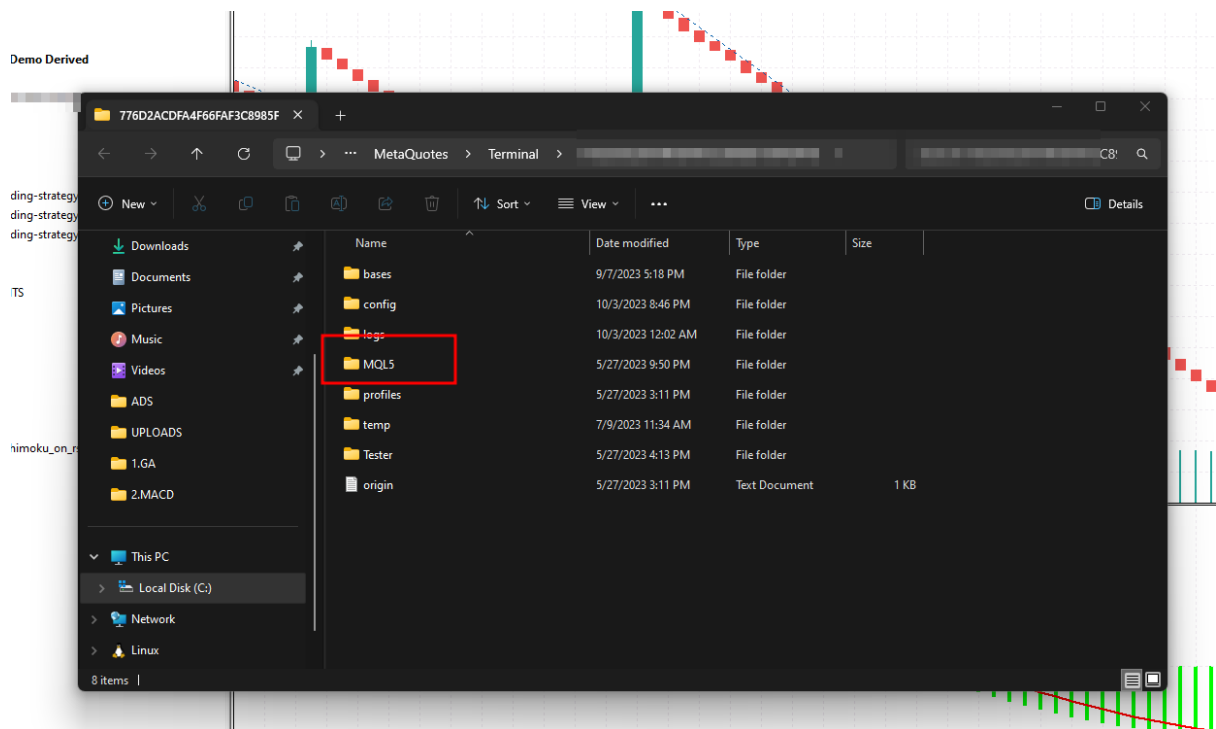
Demo Derived

ding-strategy
ding-strategy
ding-strategy

TS

himoku_on_r

776D2ACDFA4F66FAF3C8985F

MetaQuotes > Terminal > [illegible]

C8

New
Sort
View
...
Details

Downloads
Documents
Pictures
Music
Videos
ADS
UPLOADS
1.GA
2.MACD

This PC
Local Disk (C:)
Network
Linux

| Name | Date modified | Type | Size |
|---|---|---|---|
| bases | 9/7/2023 5:18 PM | File folder | |
| config | 10/3/2023 8:46 PM | File folder | |
| logs | 10/3/2023 12:02 AM | File folder | |
| MQL5 | 5/27/2023 9:50 PM | File folder | |
| profiles | 5/27/2023 3:11 PM | File folder | |
| temp | 7/9/2023 11:34 AM | File folder | |
| Tester | 5/27/2023 4:13 PM | File folder | |
| origin | 5/27/2023 3:11 PM | Text Document | 1 KB |

8 items